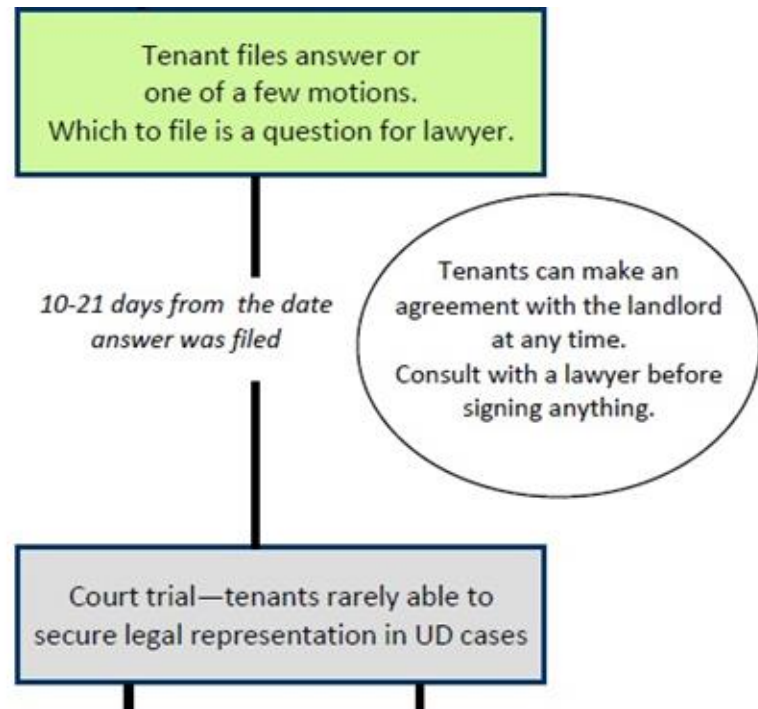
Tenant files answer or one of a few motions. Which to file is a question for lawyer.

10-21 days from the date answer was filed

Tenants can make an agreement with the landlord at any time. Consult with a lawyer before signing anything.

Court trial—tenants rarely able to secure legal representation in UD cases